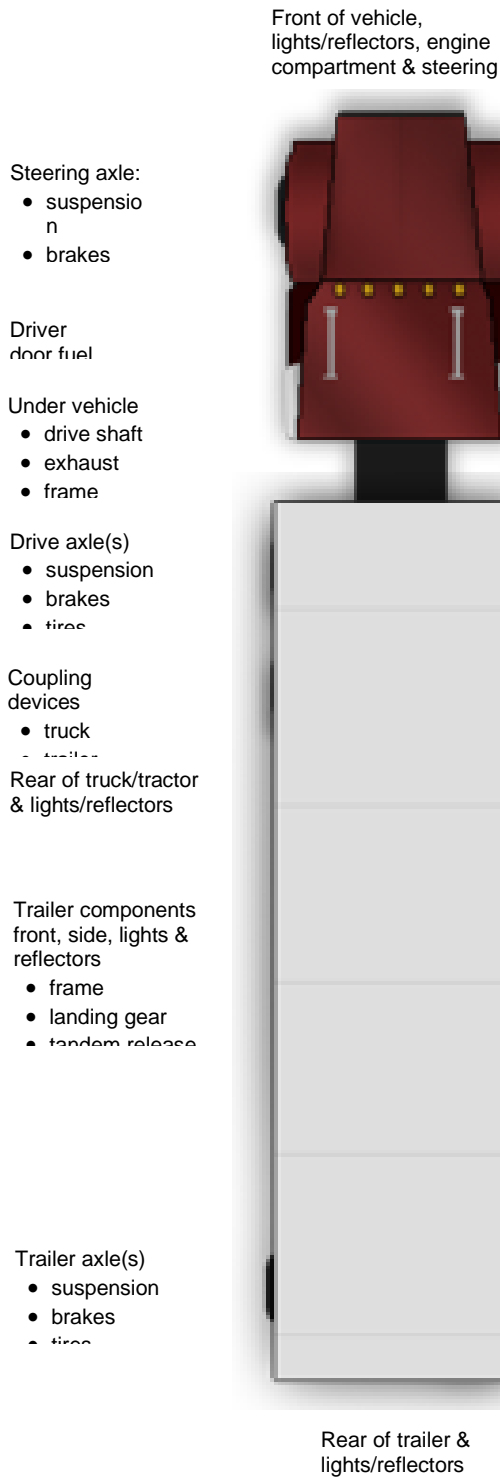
Front of vehicle, lights/reflectors, engine compartment & steering

Steering axle:
- suspension
- brakes

Driver door fuel

Under vehicle
- drive shaft
- exhaust
- frame

Drive axle(s)
- suspension
- brakes
- tires

Coupling devices
- truck
- trailer

Rear of truck/tractor & lights/reflectors

Trailer components front, side, lights & reflectors
- frame
- landing gear
- tandem release

Trailer axle(s)
- suspension
- brakes
- tires

Rear of trailer & lights/reflectors